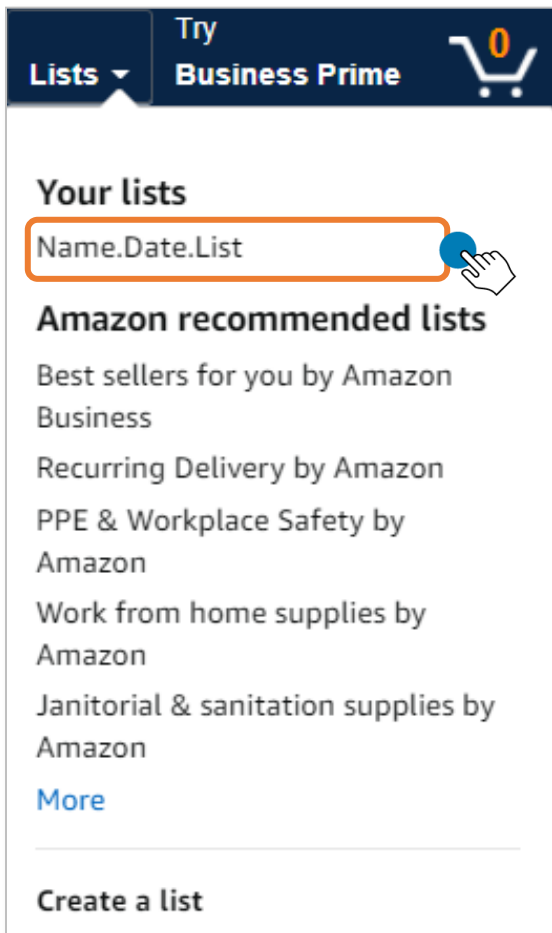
Lists
Try
Business Prime
0

Your lists
Name.Date.List

Amazon recommended lists
Best sellers for you by Amazon Business
Recurring Delivery by Amazon
PPE & Workplace Safety by Amazon
Work from home supplies by Amazon
Janitorial & sanitation supplies by Amazon
More

Create a list